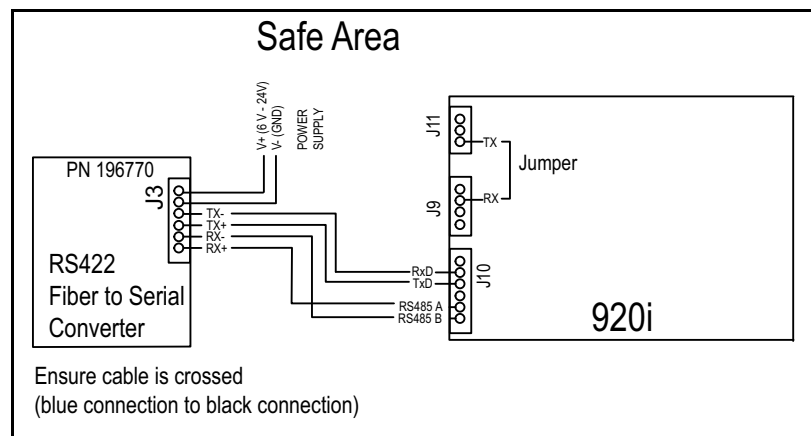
Safe Area

V+ (6 V - 24V)
V- (GND)
POWER SUPPLY

PN 196770

J3

TX-
TX+
RX-
RX+

RS422
Fiber to Serial
Converter

J11
TX
Jumper
J9
RX

J10
RxD
TxD
RS485 A
RS485 B

920i

Ensure cable is crossed
(blue connection to black connection)